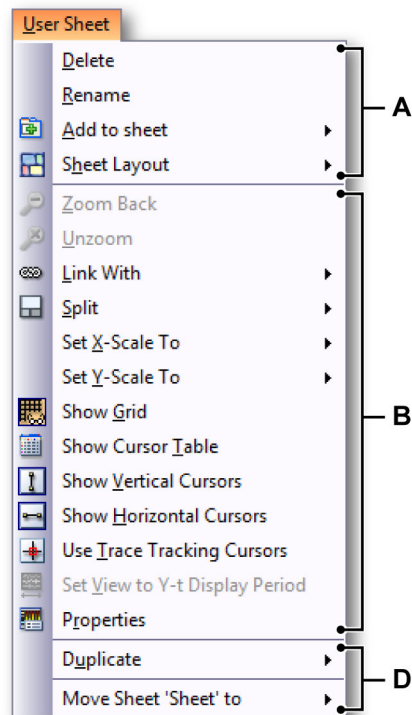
User Sheet

Delete
Rename
Add to sheet
Sheet Layout

A

Zoom Back
Unzoom
Link With
Split
Set X-Scale To
Set Y-Scale To
Show Grid
Show Cursor Table
Show Vertical Cursors
Show Horizontal Cursors
Use Trace Tracking Cursors
Set View to Y-t Display Period
Properties

B

Duplicate
Move Sheet 'Sheet' to

D